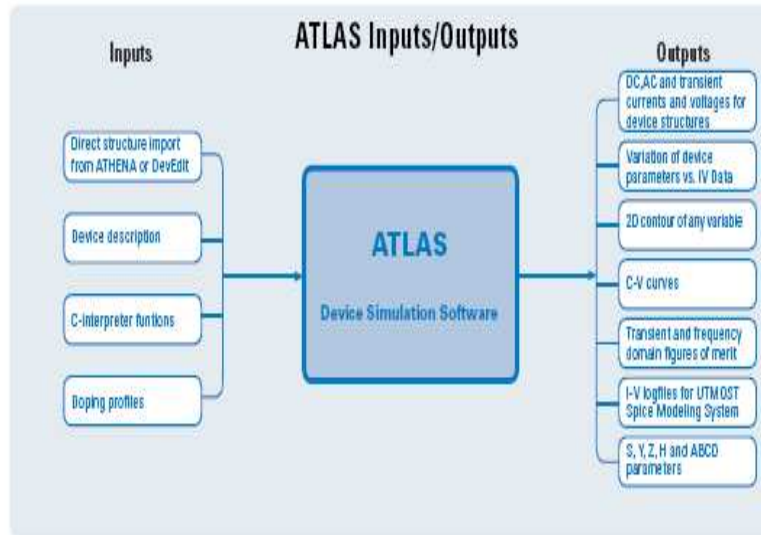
ATLAS Inputs/Outputs

Inputs

Direct structure import from ATHENA or DevEdit

Device description

C-Interpreter funtions

Doping profiles

ATLAS

Device Simulation Software

Outputs

DC,AC and transient currents and voltages for device structures

Variation of device parameters vs. IV Data

2D contour of any variable

C-V curves

Transient and frequency domain figures of merit

I-V logfiles for UTMOST Spice Modeling System

S, Y, Z, H and ABCD parameters